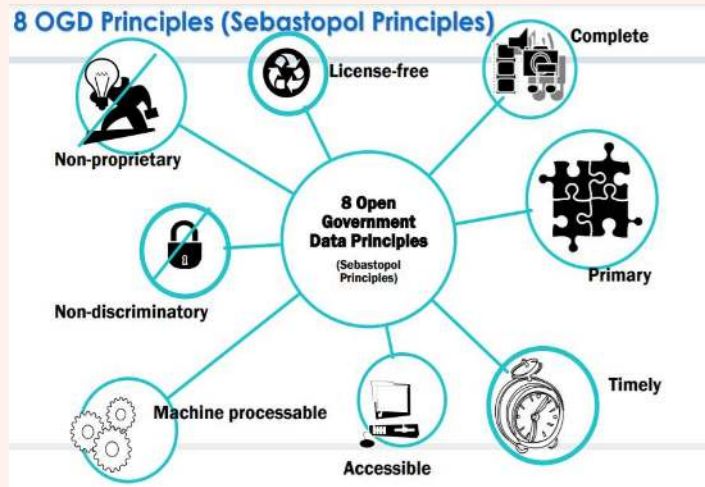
8 OGD Principles (Sebastopol Principles)

License-free

Complete

Non-proprietary

8 Open Government Data Principles

(Sebastopol Principles)

Primary

Non-discriminatory

Timely

Machine processable

Accessible